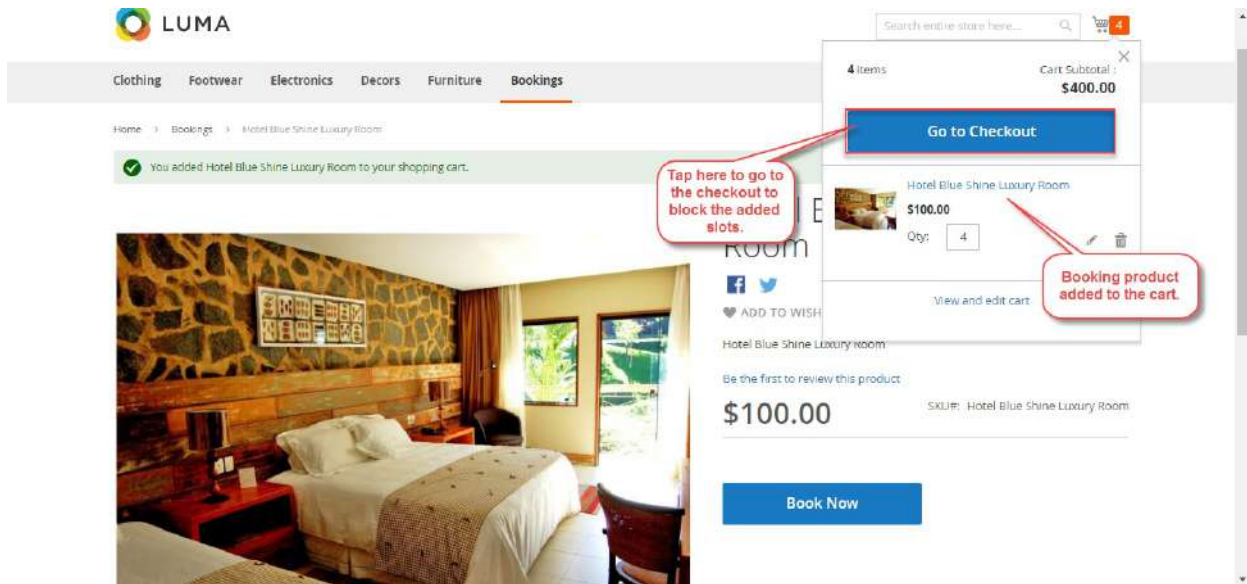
LUMA

Search entire store here...

4

Clothing Footwear Electronics Decors Furniture Bookings

Home > Bookings > Hotel Blue Shine Luxury Room

You added Hotel Blue Shine Luxury Room to your shopping cart.

4 items

Cart Subtotal :
$400.00

Go to Checkout

Tap here to go to the checkout to block the added slots.

Hotel Blue Shine Luxury Room
$100.00
Qty: 4

Booking product added to the cart.

View and edit cart

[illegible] l E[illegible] Room

ADD TO WISH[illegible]

Hotel Blue Shine Luxury Room

Be the first to review this product

$100.00

SKU#: Hotel Blue Shine Luxury Room

Book Now